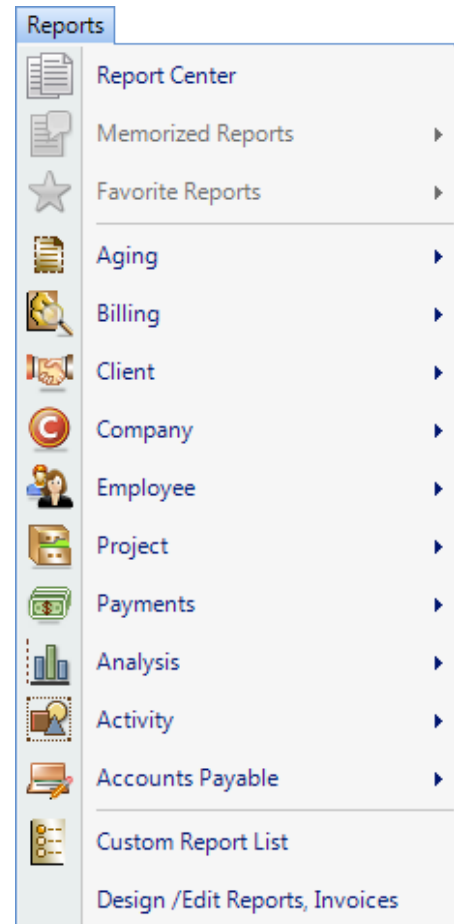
Reports

Report Center

Memorized Reports

Favorite Reports

Aging

Billing

Client

Company

Employee

Project

Payments

Analysis

Activity

Accounts Payable

Custom Report List

Design /Edit Reports, Invoices